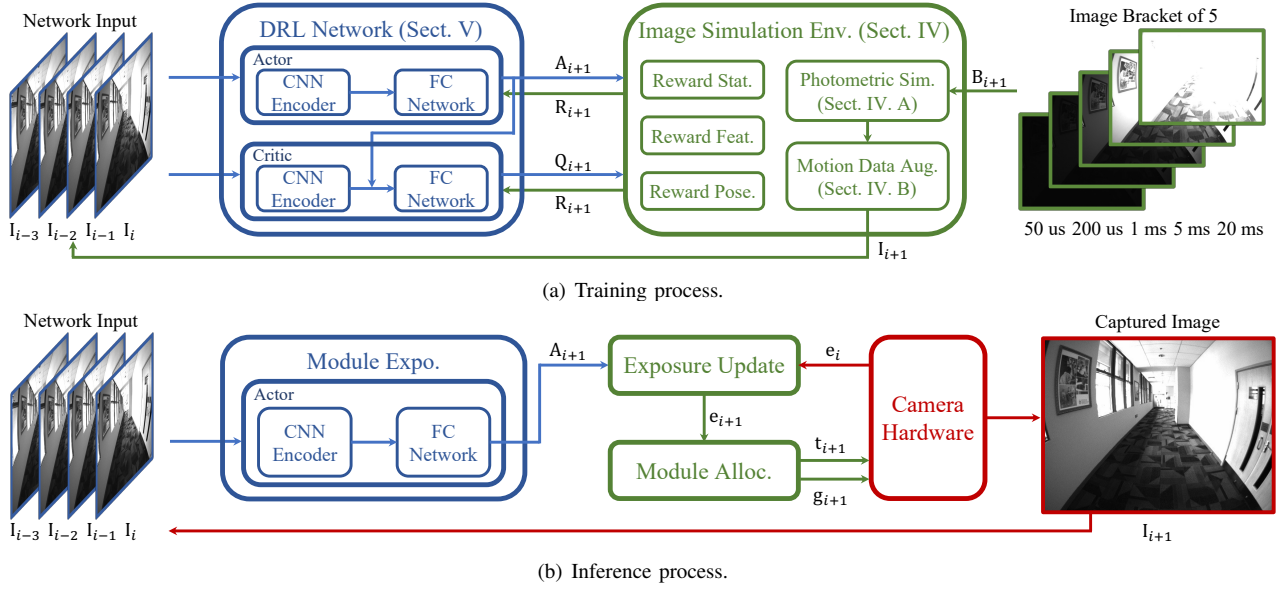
Network Input

$I_{i-3}$ $I_{i-2}$ $I_{i-1}$ $I_i$

DRL Network (Sect. V)

Actor

CNN Encoder

FC Network

Critic

CNN Encoder

FC Network

$A_{i+1}$

$R_{i+1}$

$Q_{i+1}$

$R_{i+1}$

Image Simulation Env. (Sect. IV)

Reward Stat.

Reward Feat.

Reward Pose.

Photometric Sim. (Sect. IV. A)

Motion Data Aug. (Sect. IV. B)

$B_{i+1}$

Image Bracket of 5

50 us 200 us 1 ms 5 ms 20 ms

$I_{i+1}$

(a) Training process.

Network Input

$I_{i-3}$ $I_{i-2}$ $I_{i-1}$ $I_i$

Module Expo.

Actor

CNN Encoder

FC Network

$A_{i+1}$

Exposure Update

$e_i$

$e_{i+1}$

Module Alloc.

$t_{i+1}$

$g_{i+1}$

Camera Hardware

Captured Image

$I_{i+1}$

(b) Inference process.